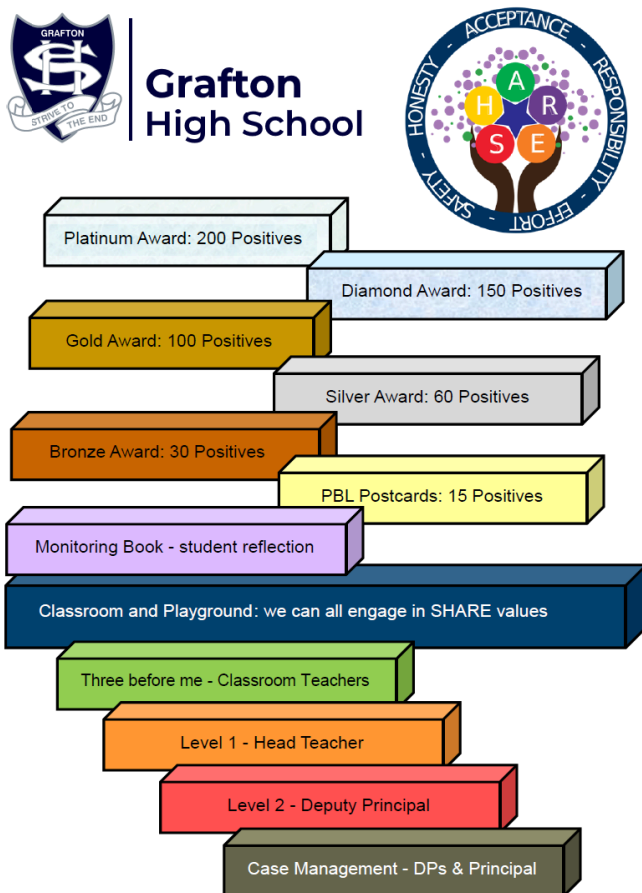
GRAFTON
STRIVE TO THE END

Grafton
High School

ACCEPTANCE
RESPONSIBILITY
EFFORT
SAFETY
HONESTY
H A R S E

Platinum Award: 200 Positives

Diamond Award: 150 Positives

Gold Award: 100 Positives

Silver Award: 60 Positives

Bronze Award: 30 Positives

PBL Postcards: 15 Positives

Monitoring Book - student reflection

Classroom and Playground: we can all engage in SHARE values

Three before me - Classroom Teachers

Level 1 - Head Teacher

Level 2 - Deputy Principal

Case Management - DPs & Principal